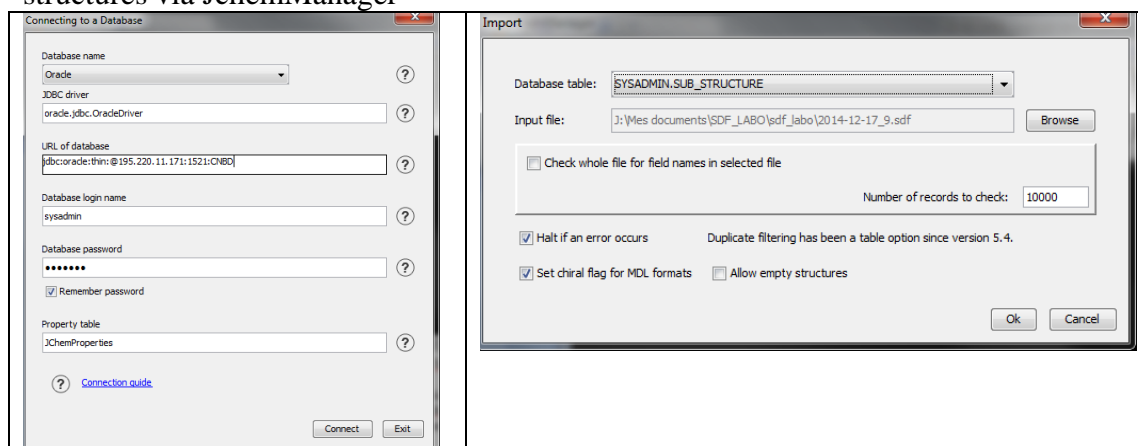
structures via JchemManager

Connecting to a Database

Database name
Oracle
?
JDBC driver
oracle.jdbc.OracleDriver
?
URL of database
jdbc:oracle:thin:@195.220.11.171:1521:CNBD
?
Database login name
sysadmin
?
Database password
•••••••
?
Remember password
Property table
JChemProperties
?
? Connection guide
Connect Exit

Import

Database table: SYSADMIN.SUB_STRUCTURE
Input file: J:\Mes documents\SDF_LABO\sdf_labo\2014-12-17_9.sdf Browse
Check whole file for field names in selected file
Number of records to check: 10000
Halt if an error occurs Duplicate filtering has been a table option since version 5.4.
Set chiral flag for MDL formats Allow empty structures
Ok Cancel